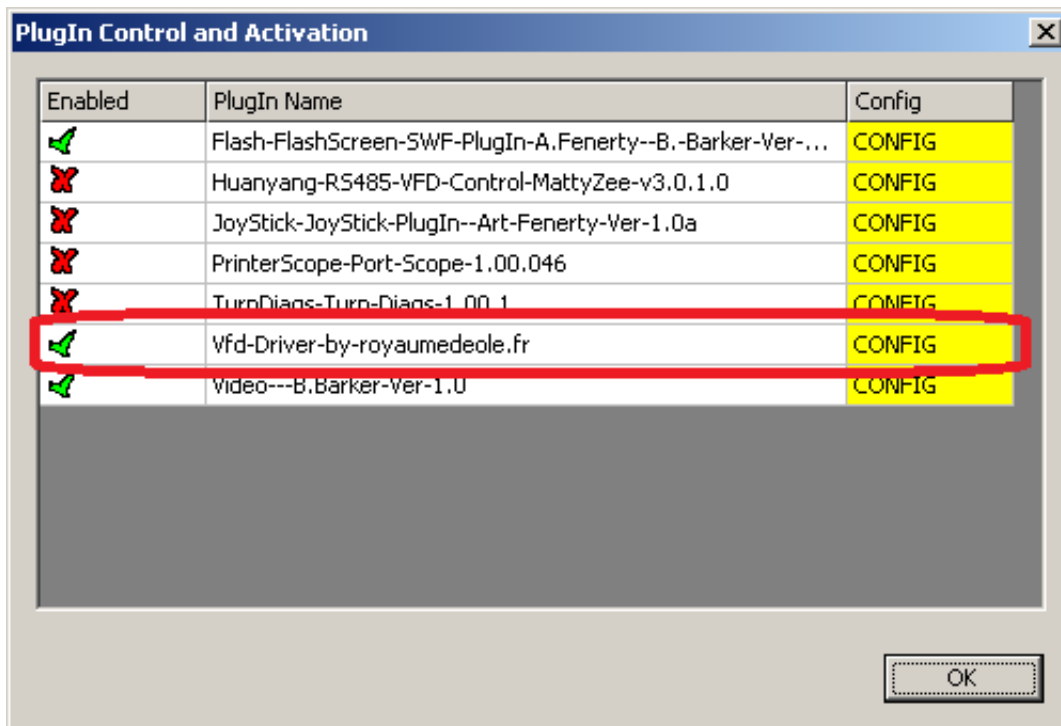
PlugIn Control and Activation

| Enabled | PlugIn Name | Config |
|---|---|---|
| | Flash-FlashScreen-SWF-PlugIn-A.Fenerty--B.-Barker-Ver-... | CONFIG |
| | Huanyang-RS485-VFD-Control-MattyZee-v3.0.1.0 | CONFIG |
| | JoyStick-JoyStick-PlugIn--Art-Fenerty-Ver-1.0a | CONFIG |
| | PrinterScope-Port-Scope-1.00.046 | CONFIG |
| | TurnDiags-Turn-Diags-1.00.1 | CONFIG |
| | Vfd-Driver-by-royaumedeole.fr | CONFIG |
| | Video---B.Barker-Ver-1.0 | CONFIG |

OK